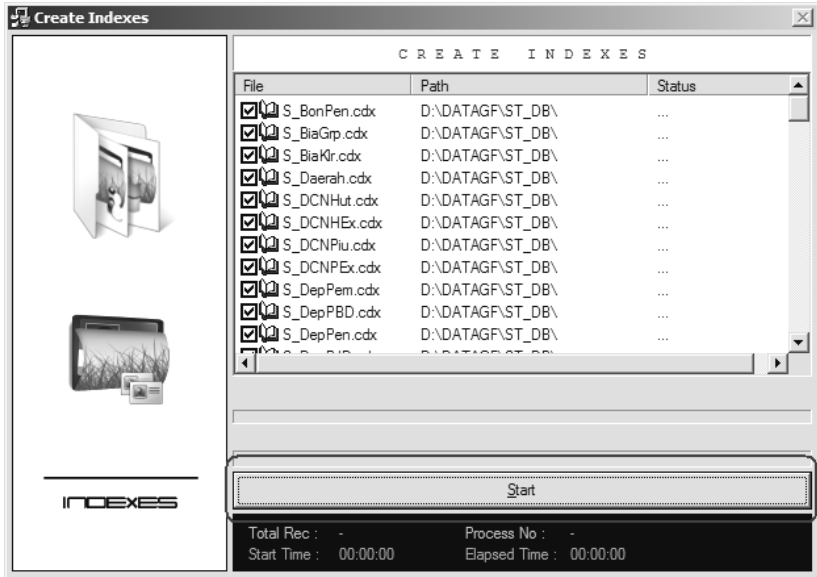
Create Indexes

CREATE INDEXES

| File | Path | Status |
|---|---|---|
| S_BonPen.cdx | D:\DATAGF\ST_DB\ | ... |
| S_BiaGrp.cdx | D:\DATAGF\ST_DB\ | ... |
| S_BiaKlr.cdx | D:\DATAGF\ST_DB\ | ... |
| S_Daerah.cdx | D:\DATAGF\ST_DB\ | ... |
| S_DCNHut.cdx | D:\DATAGF\ST_DB\ | ... |
| S_DCNHEx.cdx | D:\DATAGF\ST_DB\ | ... |
| S_DCNPiu.cdx | D:\DATAGF\ST_DB\ | ... |
| S_DCNPEx.cdx | D:\DATAGF\ST_DB\ | ... |
| S_DepPem.cdx | D:\DATAGF\ST_DB\ | ... |
| S_DepPBD.cdx | D:\DATAGF\ST_DB\ | ... |
| S_DepPen.cdx | D:\DATAGF\ST_DB\ | ... |
| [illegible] | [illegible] | |

INDEXES

Start

Total Rec : -
Process No : -
Start Time : 00:00:00
Elapsed Time : 00:00:00